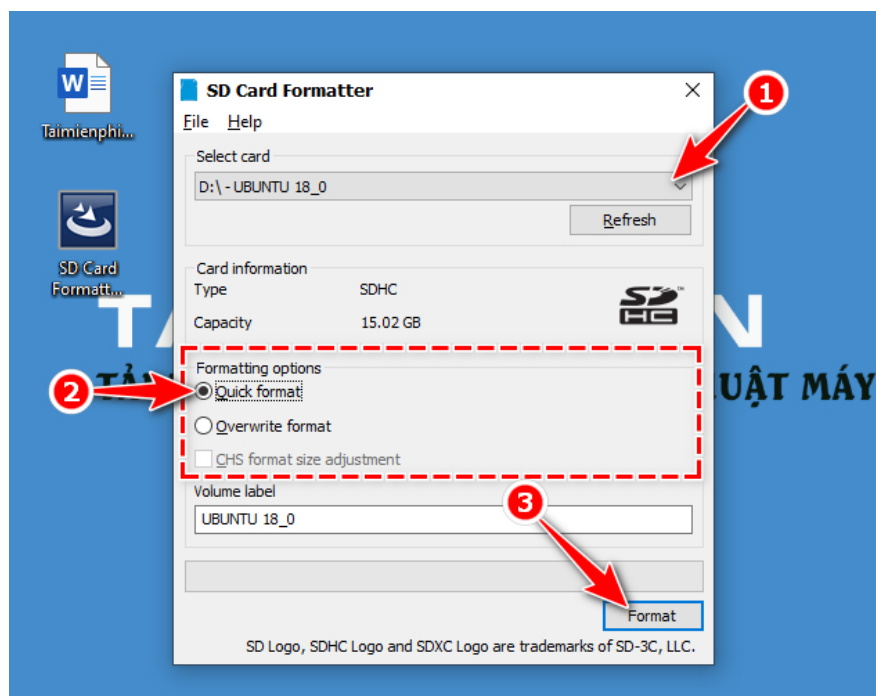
Taimienphi...

SD Card Formatt...

SD Card Formatter

File Help

Select card

D:\ - UBUNTU 18_0

Refresh

Card information

Type SDHC

Capacity 15.02 GB

SD HC

Formatting options

Quick format

Overwrite format

CHS format size adjustment

Volume label

UBUNTU 18_0

Format

SD Logo, SDHC Logo and SDXC Logo are trademarks of SD-3C, LLC.

1

2

3

TA N

TẢ UẬT MÁY